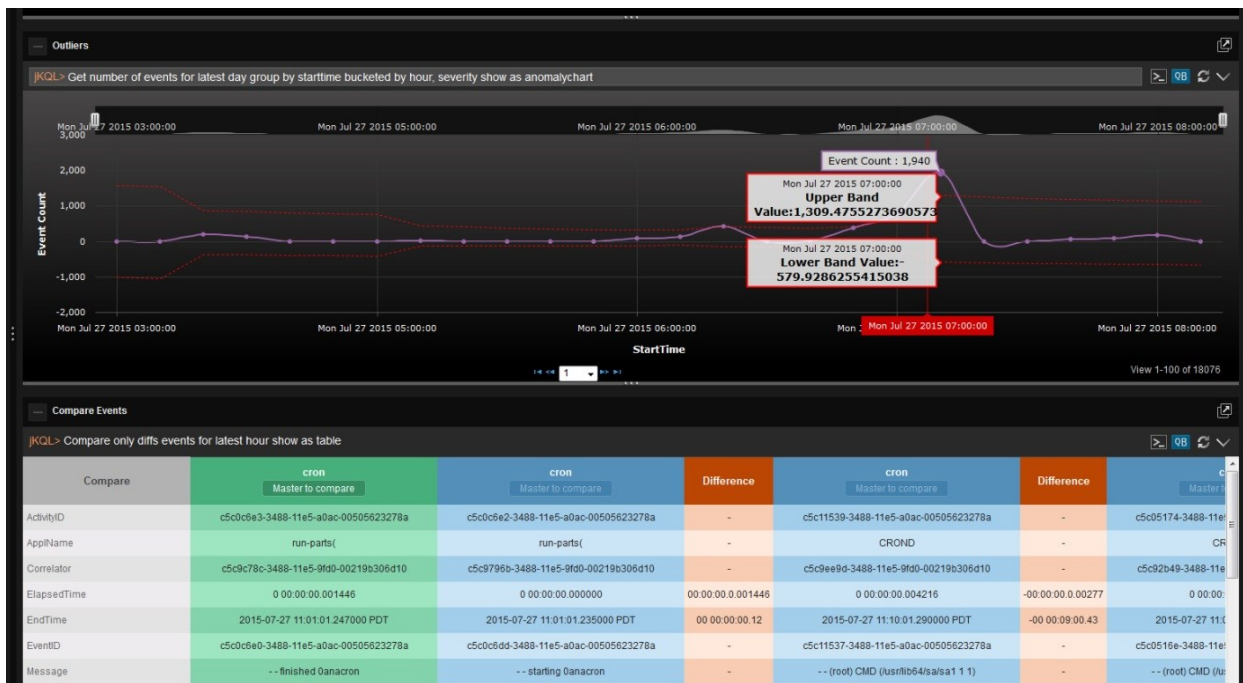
Outliers

jKQL> Get number of events for latest day group by starttime bucketed by hour, severity show as anomalychart

QB

Mon Jul 27 2015 03:00:00 Mon Jul 27 2015 05:00:00 Mon Jul 27 2015 06:00:00 Mon Jul 27 2015 07:00:00 Mon Jul 27 2015 08:00:00

3,000
2,000
1,000
0
-1,000
-2,000

Event Count

Event Count : 1,940

Mon Jul 27 2015 07:00:00
Upper Band Value:1,309.4755273690573

Mon Jul 27 2015 07:00:00
Lower Band Value:-579.9286255415038

Mon Jul 27 2015 03:00:00 Mon Jul 27 2015 05:00:00 Mon Jul 27 2015 06:00:00 Mon Jul 27 2015 07:00:00 Mon Jul 27 2015 08:00:00

StartTime

1

View 1-100 of 18076

Compare Events

jKQL> Compare only diffs events for latest hour show as table

QB

| Compare | cron Master to compare | cron Master to compare | Difference | cron Master to compare | Difference | c Master |
|---|---|---|---|---|---|---|
| ActivityID | c5c0c6e3-3488-11e5-a0ac-00505623278a | c5c0c6e2-3488-11e5-a0ac-00505623278a | - | c5c11539-3488-11e5-a0ac-00505623278a | - | c5c05174-3488-11e |
| ApplName | run-parts( | run-parts( | - | CROND | - | CR |
| Correlator | c5c9c78c-3488-11e5-9fd0-00219b306d10 | c5c9796b-3488-11e5-9fd0-00219b306d10 | - | c5c9ee9d-3488-11e5-9fd0-00219b306d10 | - | c5c92b49-3488-11e |
| ElapsedTime | 0 00:00:00.001446 | 0 00:00:00.000000 | 00:00:00.0.001446 | 0 00:00:00.004216 | -00:00:00.0.00277 | 0 00:00: |
| EndTime | 2015-07-27 11:01:01.247000 PDT | 2015-07-27 11:01:01.235000 PDT | 00 00:00:00.12 | 2015-07-27 11:10:01.290000 PDT | -00 00:09:00.43 | 2015-07-27 11: |
| EventID | c5c0c6e0-3488-11e5-a0ac-00505623278a | c5c0c6dd-3488-11e5-a0ac-00505623278a | - | c5c11537-3488-11e5-a0ac-00505623278a | - | c5c0516e-3488-11e |
| Message | - - finished 0anacron | - - starting 0anacron | - | - - (root) CMD (/usr/lib64/sa/sa1 1 1) | - | - - (root) CMD (/u |